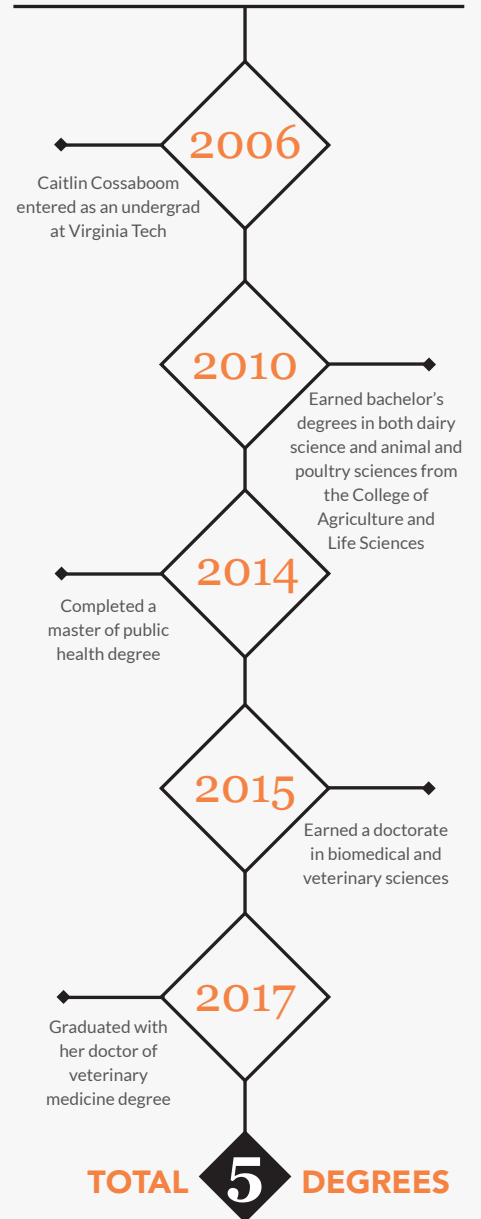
2006

Caitlin Cossaboom entered as an undergrad at Virginia Tech

2010

Earned bachelor's degrees in both dairy science and animal and poultry sciences from the College of Agriculture and Life Sciences

2014

Completed a master of public health degree

2015

Earned a doctorate in biomedical and veterinary sciences

2017

Graduated with her doctor of veterinary medicine degree

TOTAL 5 DEGREES